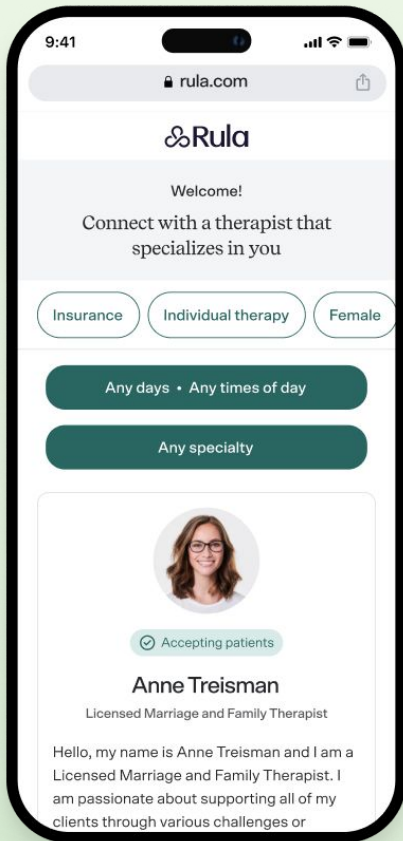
9:41

rula.com

Rula

Welcome!

Connect with a therapist that specializes in you

Insurance

Individual therapy

Female

Any days • Any times of day

Any specialty

Accepting patients

Anne Treisman

Licensed Marriage and Family Therapist

Hello, my name is Anne Treisman and I am a Licensed Marriage and Family Therapist. I am passionate about supporting all of my clients through various challenges or